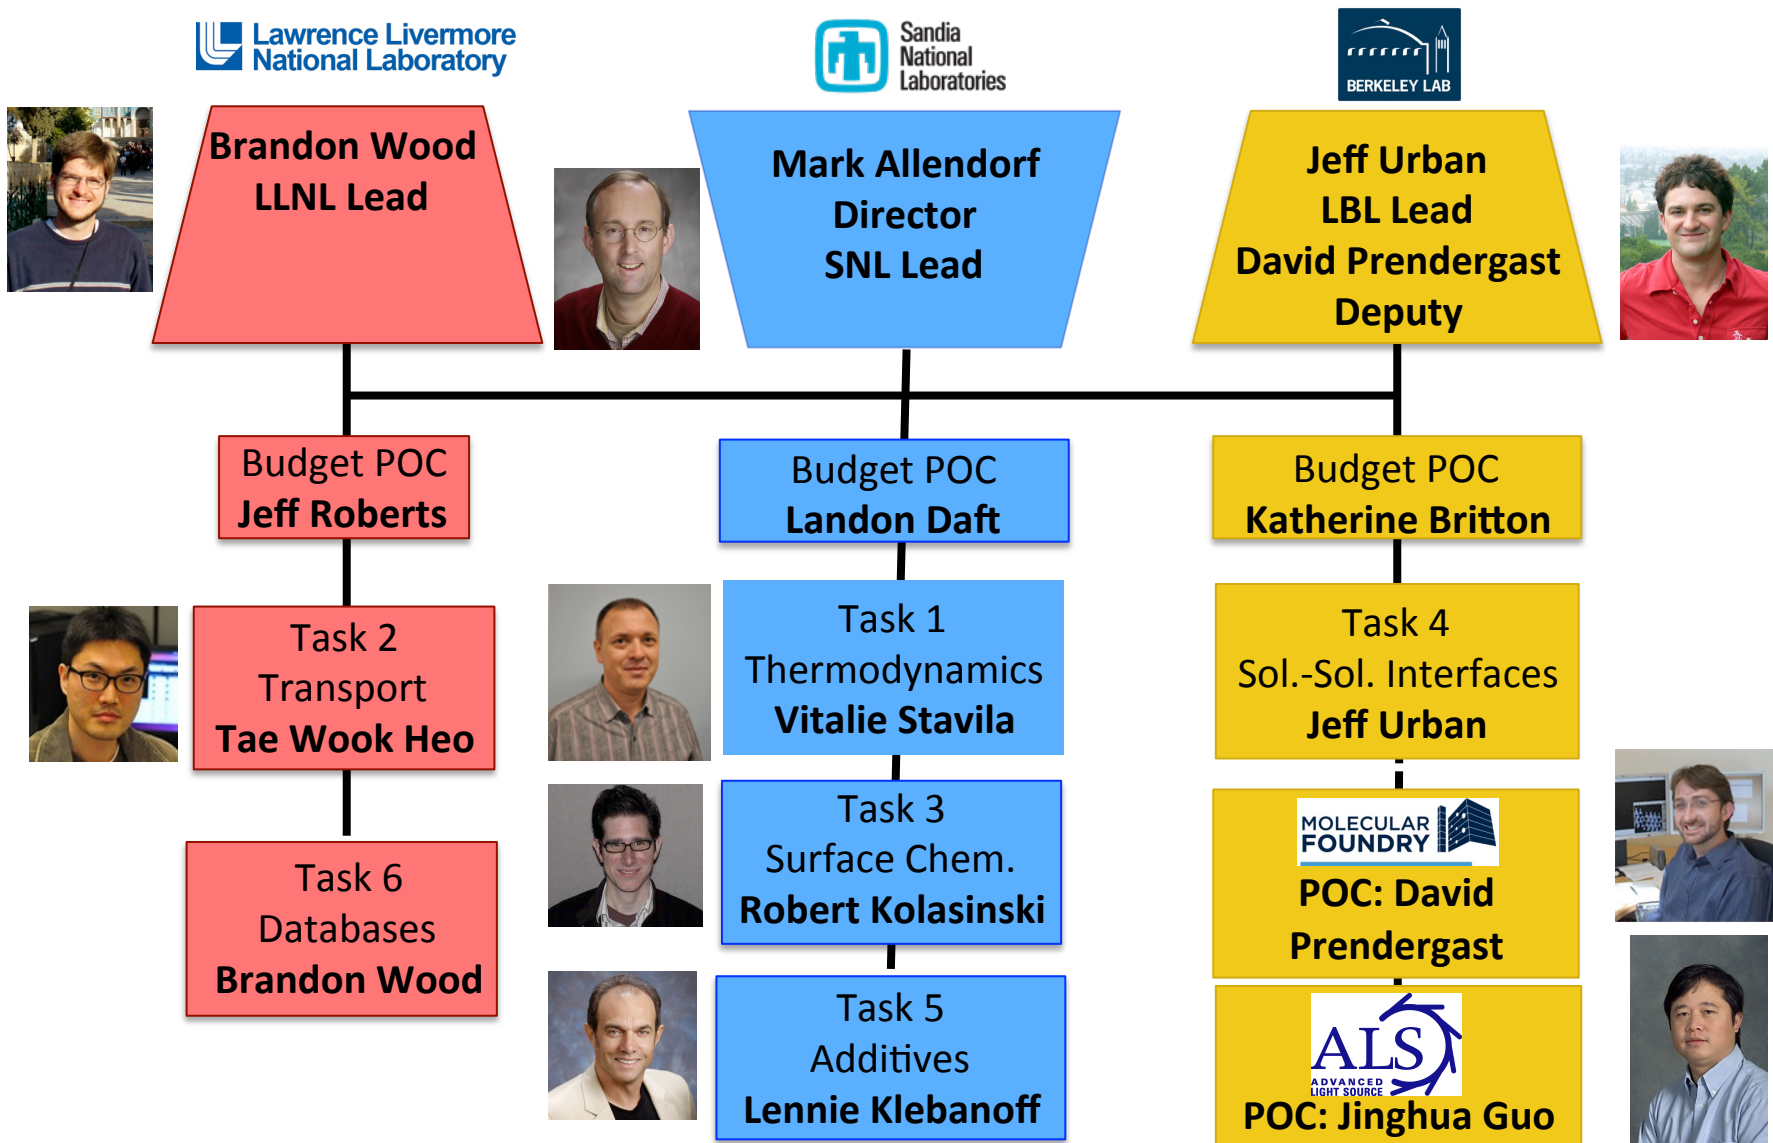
Lawrence Livermore National Laboratory

Sandia National Laboratories

BERKELEY LAB

Brandon Wood
LLNL Lead

Mark Allendorf
Director
SNL Lead

Jeff Urban
LBL Lead
David Prendergast
Deputy

Budget POC
Jeff Roberts

Budget POC
Landon Daft

Budget POC
Katherine Britton

Task 2
Transport
Tae Wook Heo

Task 1
Thermodynamics
Vitalie Stavila

Task 4
Sol.-Sol. Interfaces
Jeff Urban

Task 6
Databases
Brandon Wood

Task 3
Surface Chem.
Robert Kolasinski

MOLECULAR FOUNDRY
POC: David Prendergast

Task 5
Additives
Lennie Klebanoff

ALS ADVANCED LIGHT SOURCE
POC: Jinghua Guo